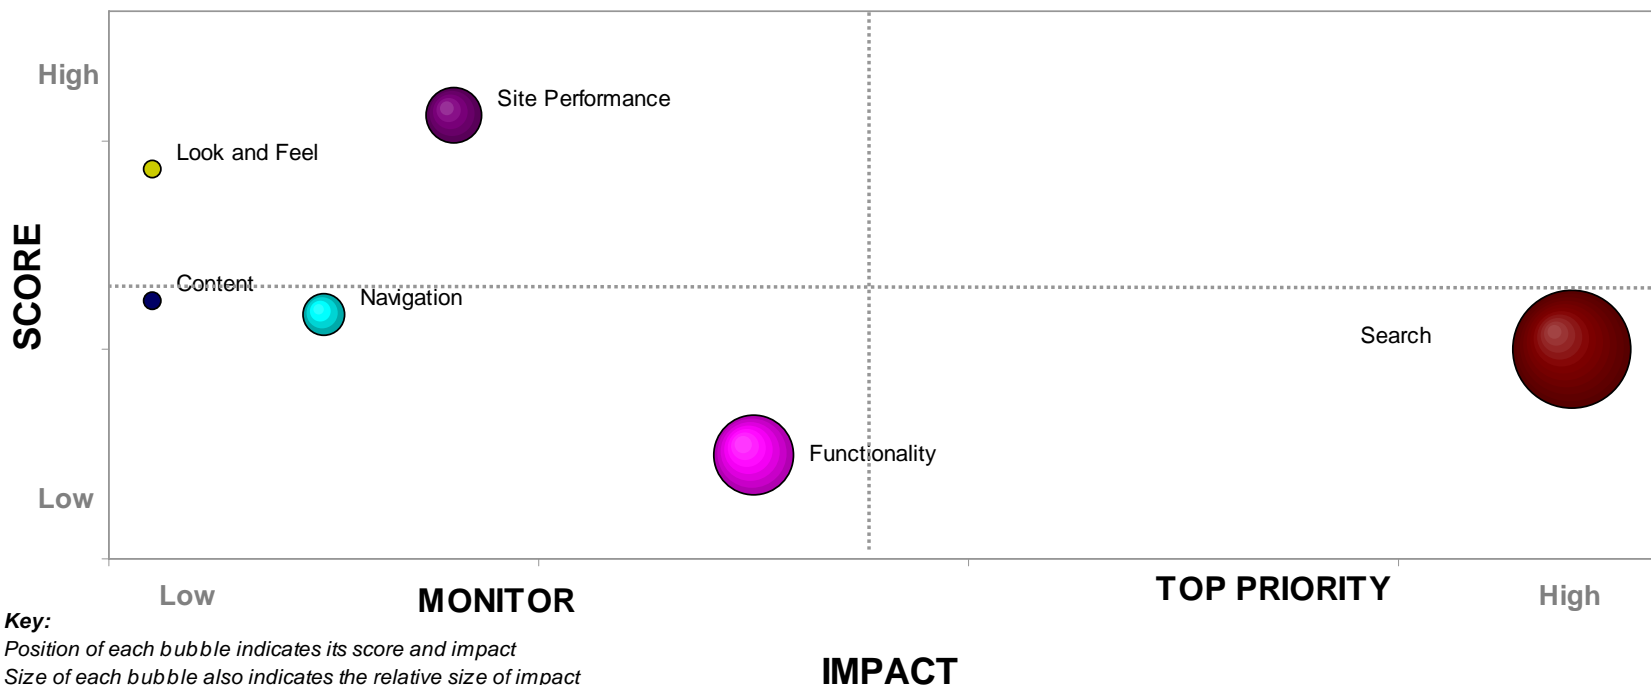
High

Site Performance

Look and Feel

SCORE

Content

Navigation

Search

Functionality

Low

Low

MONITOR

TOP PRIORITY

High

*Key:*
*Position of each bubble indicates its score and impact*
*Size of each bubble also indicates the relative size of impact*

IMPACT